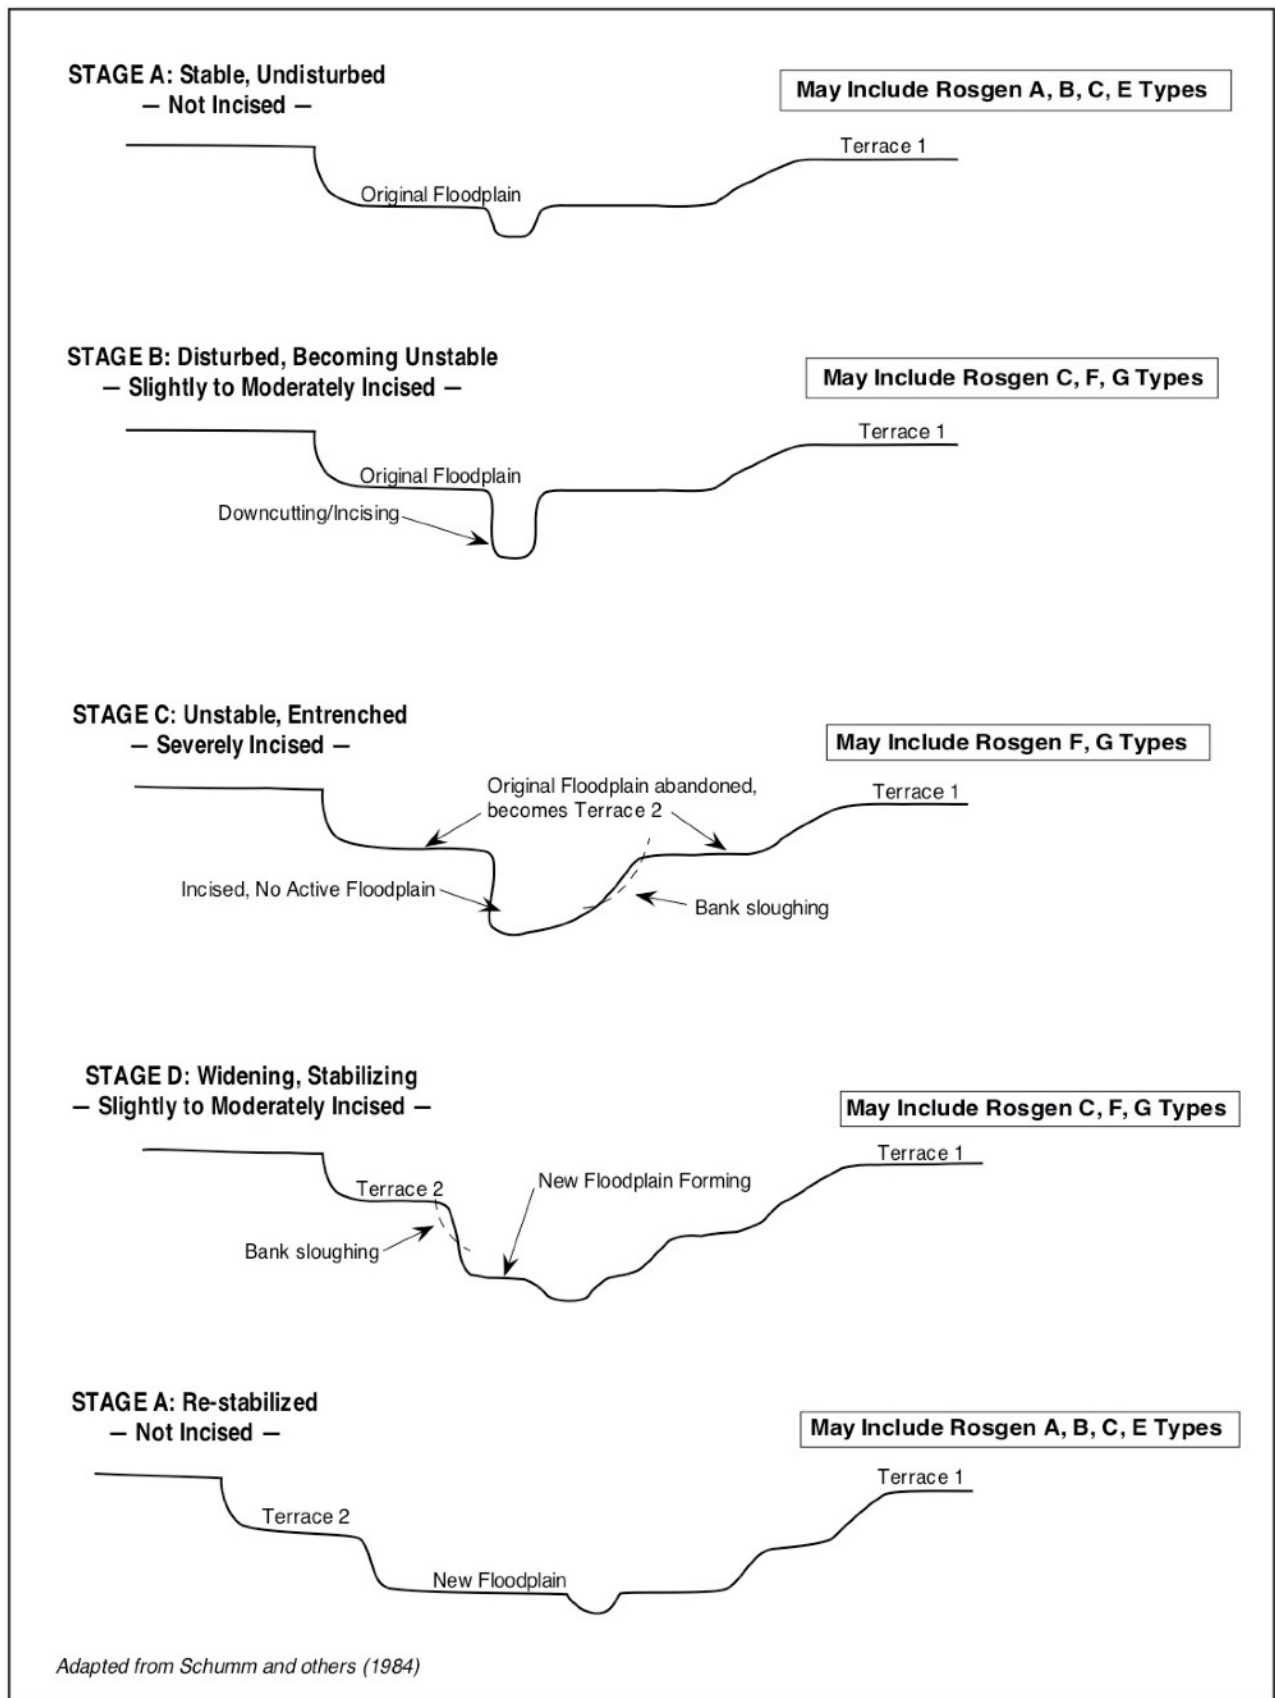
STAGE A: Stable, Undisturbed
— Not Incised —

May Include Rosgen A, B, C, E Types

Terrace 1

Original Floodplain

STAGE B: Disturbed, Becoming Unstable
— Slightly to Moderately Incised —

May Include Rosgen C, F, G Types

Terrace 1

Original Floodplain

Downcutting/Incising

STAGE C: Unstable, Entrenched
— Severely Incised —

May Include Rosgen F, G Types

Original Floodplain abandoned, becomes Terrace 2

Terrace 1

Incised, No Active Floodplain

Bank sloughing

STAGE D: Widening, Stabilizing
— Slightly to Moderately Incised —

May Include Rosgen C, F, G Types

Terrace 1

Terrace 2

New Floodplain Forming

Bank sloughing

STAGE A: Re-stabilized
— Not Incised —

May Include Rosgen A, B, C, E Types

Terrace 1

Terrace 2

New Floodplain

Adapted from Schumm and others (1984)